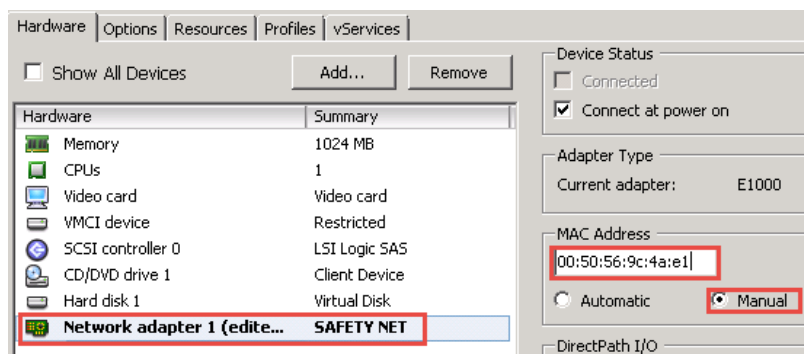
Hardware | Options | Resources | Profiles | vServices

Show All Devices

Add...

Remove

| Hardware | Summary |
|---|---|
| Memory | 1024 MB |
| CPUs | 1 |
| Video card | Video card |
| VMCI device | Restricted |
| SCSI controller 0 | LSI Logic SAS |
| CD/DVD drive 1 | Client Device |
| Hard disk 1 | Virtual Disk |
| Network adapter 1 (edite... | SAFETY NET |

Device Status

Connected

Connect at power on

Adapter Type

Current adapter: E1000

MAC Address

00:50:56:9c:4a:e1

Automatic

Manual

DirectPath I/O